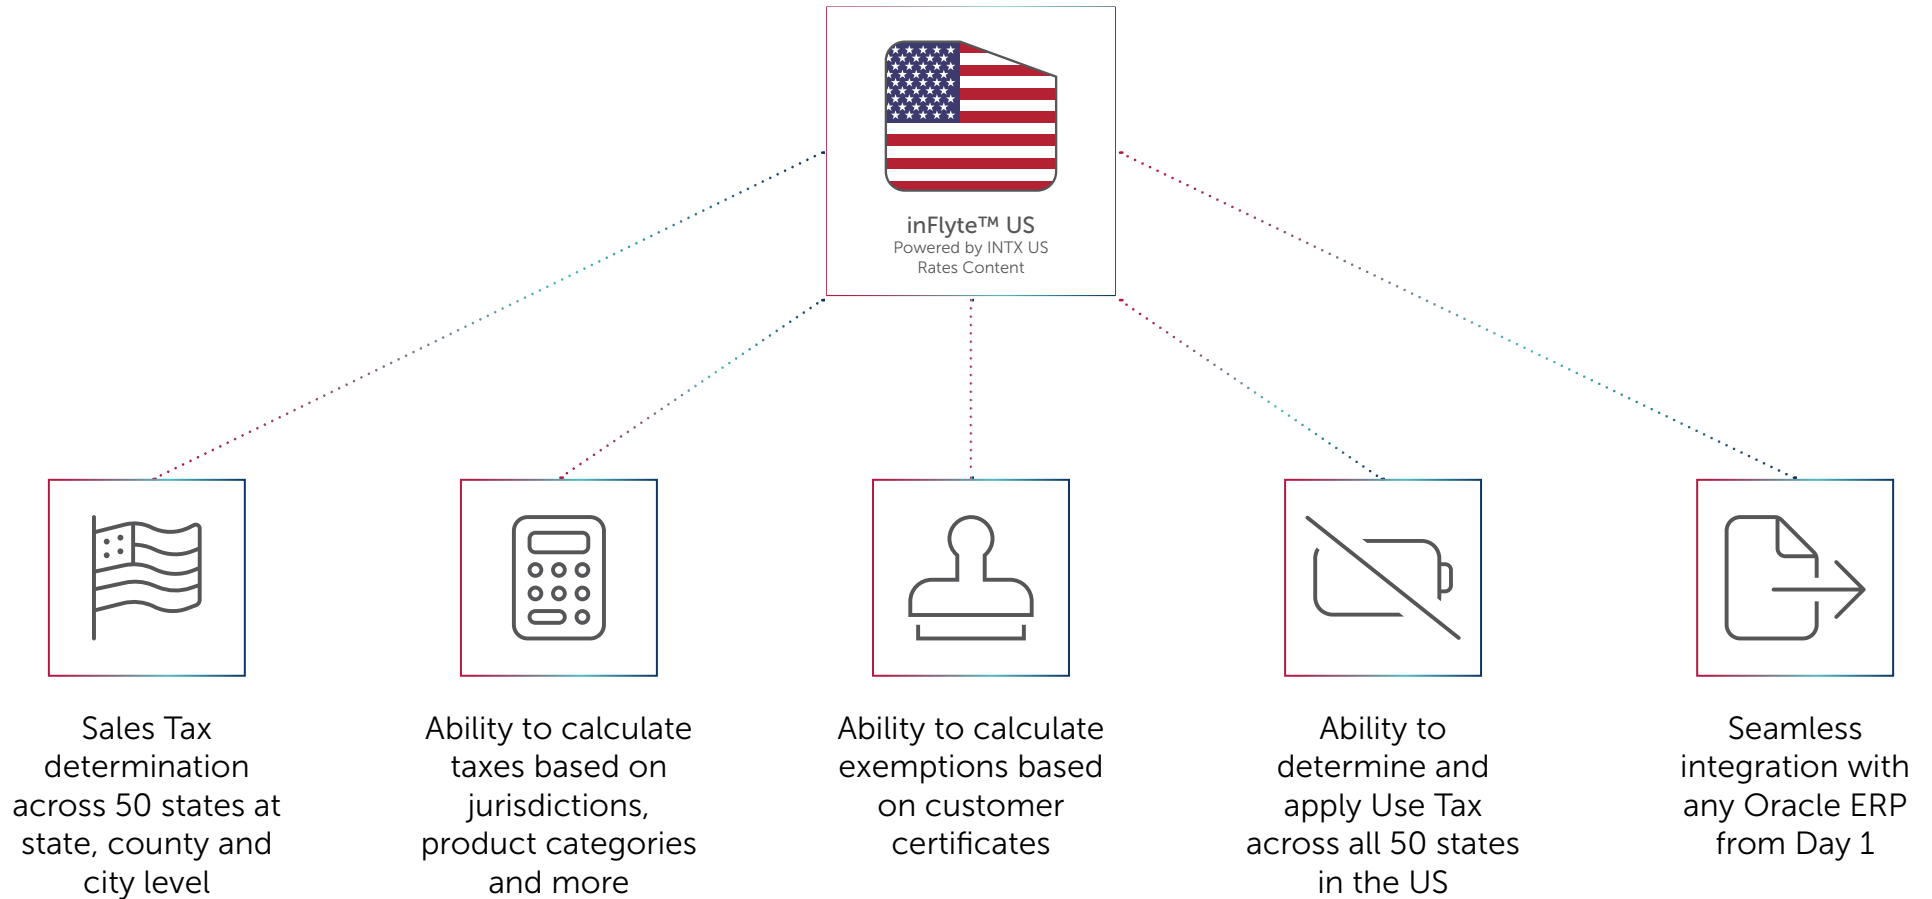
inFlyte™ US
Powered by INTX US Rates Content

Sales Tax determination across 50 states at state, county and city level

Ability to calculate taxes based on jurisdictions, product categories and more

Ability to calculate exemptions based on customer certificates

Ability to determine and apply Use Tax across all 50 states in the US

Seamless integration with any Oracle ERP from Day 1